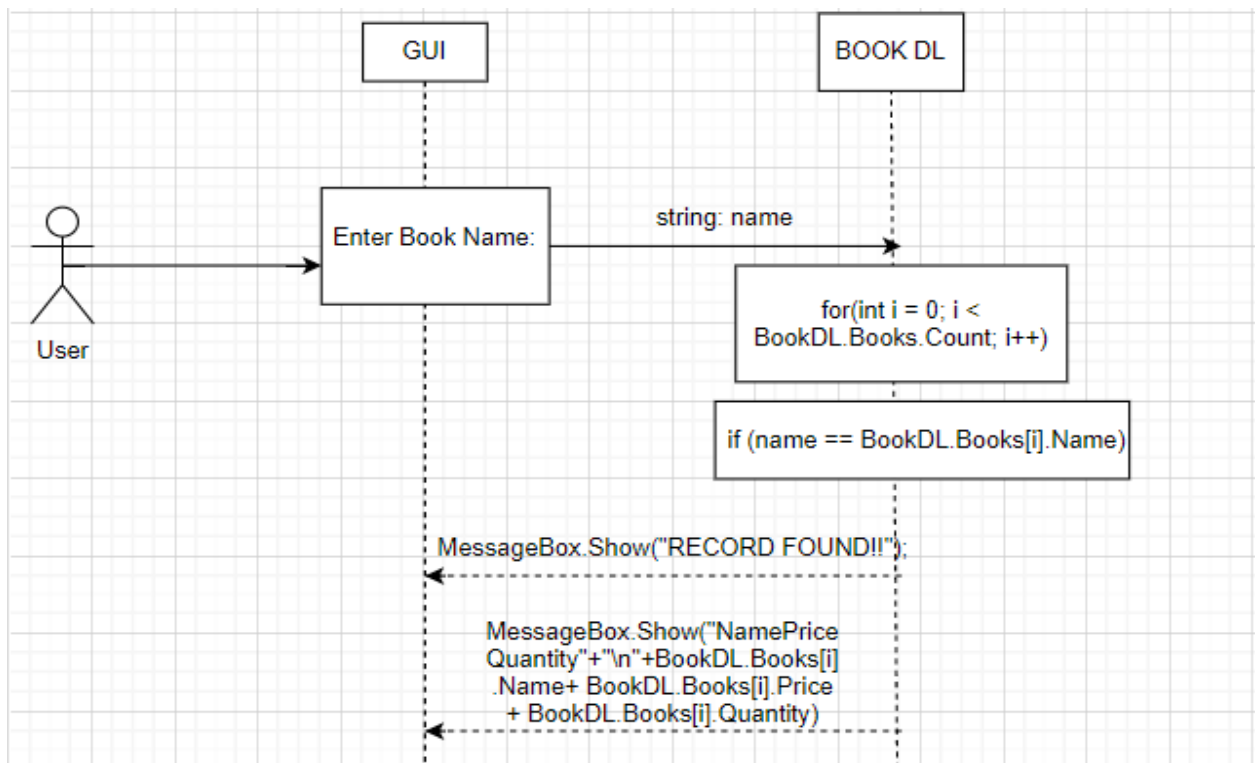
GUI

BOOK DL

User

Enter Book Name:

string: name

for(int i = 0; i < BookDL.Books.Count; i++)

if (name == BookDL.Books[i].Name)

MessageBox.Show("RECORD FOUND!!");

MessageBox.Show("NamePrice Quantity"+"\n"+BookDL.Books[i] .Name+ BookDL.Books[i].Price + BookDL.Books[i].Quantity)